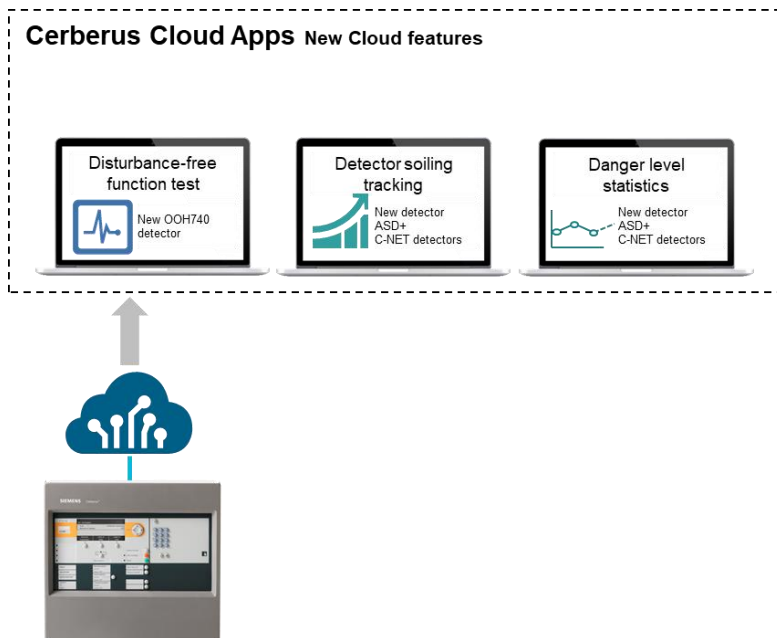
Cerberus Cloud Apps New Cloud features

Disturbance-free function test

New OOH740 detector

Detector soiling tracking

New detector ASD+ C-NET detectors

Danger level statistics

New detector ASD+ C-NET detectors

SIEMENS